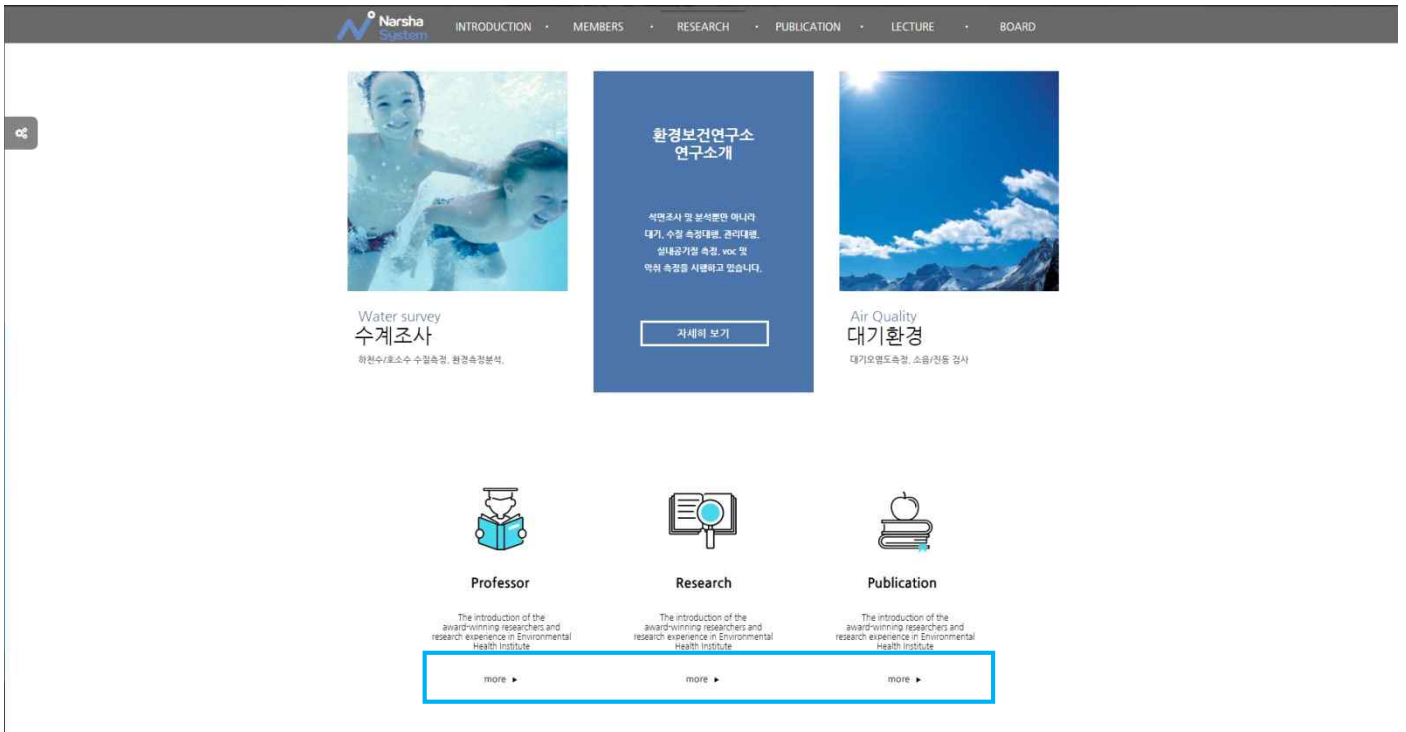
Narsha System INTRODUCTION · MEMBERS · RESEARCH · PUBLICATION · LECTURE · BOARD

Water survey
수계조사
하천수/호소수 수질측정, 환경측정분석.

환경보건연구소
연구소개

석면조사 및 분석뿐만 아니라 대기, 수질 측정대행, 관리대행, 실내공기질 측정, voc 및 악취 측정을 시행하고 있습니다.

자세히 보기

Air Quality
대기환경
대기오염도측정, 소음/진동 검사

Professor
The introduction of the award-winning researchers and research experience in Environmental Health Institute
more ▸

Research
The introduction of the award-winning researchers and research experience in Environmental Health Institute
more ▸

Publication
The introduction of the award-winning researchers and research experience in Environmental Health Institute
more ▸